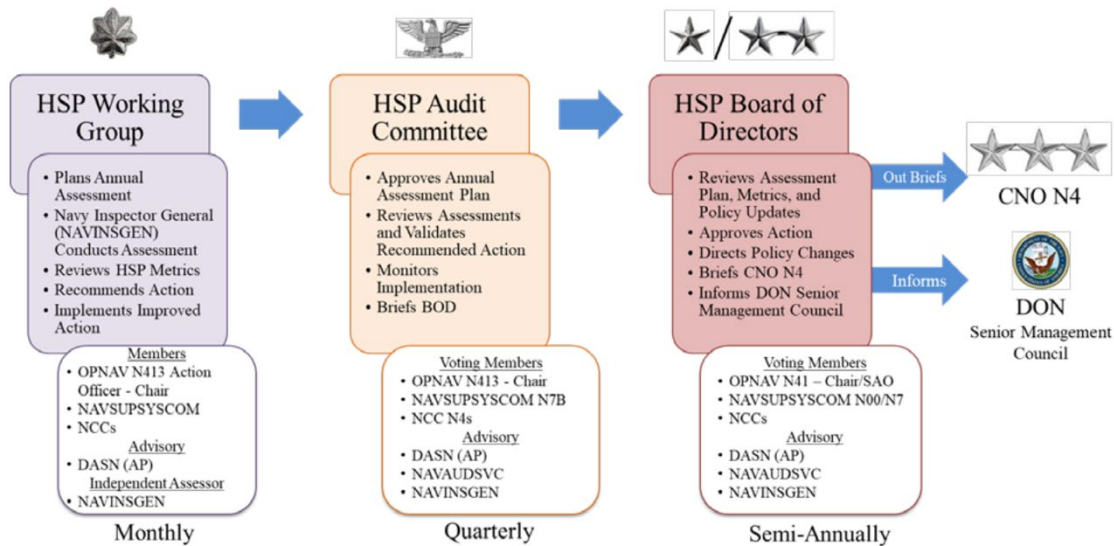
HSP Working Group

- Plans Annual Assessment
- Navy Inspector General (NAVINSGEN) Conducts Assessment
- Reviews HSP Metrics
- Recommends Action
- Implements Improved Action

Members
- OPNAV N413 Action Officer - Chair
- NAVSUPSYSCOM
- NCCs

Advisory
- DASN (AP)

Independent Assessor
- NAVINSGEN

Monthly

HSP Audit Committee

- Approves Annual Assessment Plan
- Reviews Assessments and Validates Recommended Action
- Monitors Implementation
- Briefs BOD

Voting Members
- OPNAV N413 - Chair
- NAVSUPSYSCOM N7B
- NCC N4s

Advisory
- DASN (AP)
- NAVAUDSVC
- NAVINSGEN

Quarterly

HSP Board of Directors

- Reviews Assessment Plan, Metrics, and Policy Updates
- Approves Action
- Directs Policy Changes
- Briefs CNO N4
- Informs DON Senior Management Council

Voting Members
- OPNAV N41 – Chair/SAO
- NAVSUPSYSCOM N00/N7
- NCCs

Advisory
- DASN (AP)
- NAVAUDSVC
- NAVINSGEN

Semi-Annually

Out Briefs

CNO N4

Informs

DON
Senior Management Council